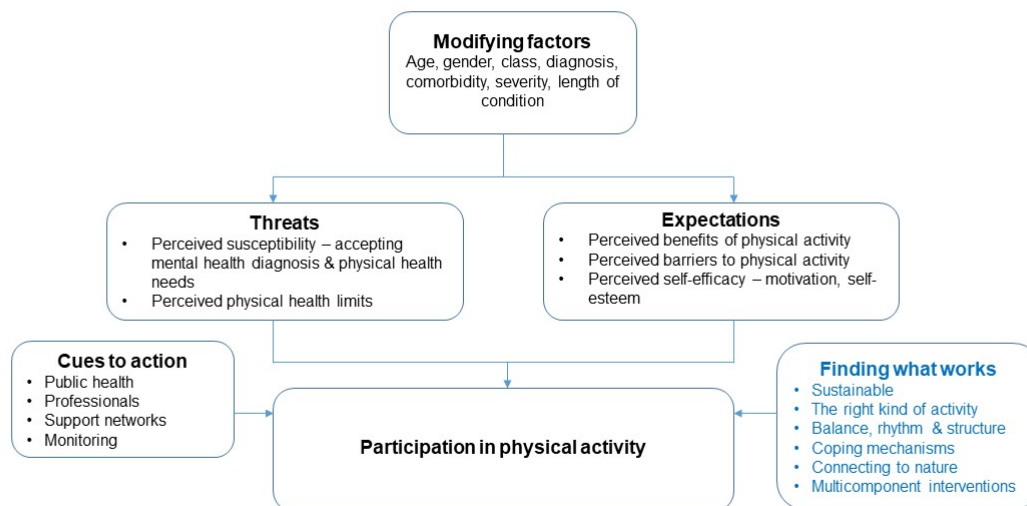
**Modifying factors**
Age, gender, class, diagnosis, comorbidity, severity, length of condition

**Threats**
- Perceived susceptibility – accepting mental health diagnosis & physical health needs
- Perceived physical health limits

**Expectations**
- Perceived benefits of physical activity
- Perceived barriers to physical activity
- Perceived self-efficacy – motivation, self-esteem

**Cues to action**
- Public health
- Professionals
- Support networks
- Monitoring

**Participation in physical activity**

**Finding what works**
- Sustainable
- The right kind of activity
- Balance, rhythm & structure
- Coping mechanisms
- Connecting to nature
- Multicomponent interventions